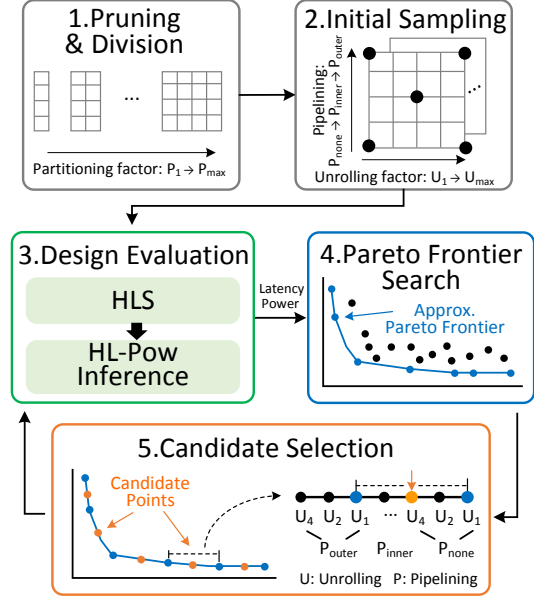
1.Pruning & Division

...

Partitioning factor: $P_1 \rightarrow P_{max}$

2.Initial Sampling

Pipelining: $P_{none} \rightarrow P_{inner} \rightarrow P_{outer}$

...

Unrolling factor: $U_1 \rightarrow U_{max}$

3.Design Evaluation

HLS

HL-Pow Inference

Latency
Power

4.Pareto Frontier Search

Approx. Pareto Frontier

5.Candidate Selection

Candidate Points

$U_4$ $U_2$ $U_1$ ... $U_4$ $U_2$ $U_1$

$P_{outer}$ $P_{inner}$ $P_{none}$

U: Unrolling P: Pipelining